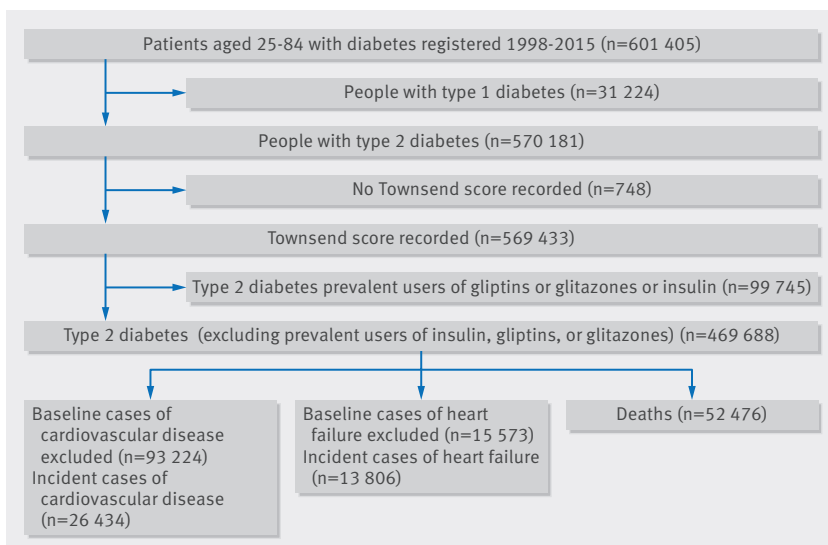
Patients aged 25-84 with diabetes registered 1998-2015 (n=601 405)

People with type 1 diabetes (n=31 224)

People with type 2 diabetes (n=570 181)

No Townsend score recorded (n=748)

Townsend score recorded (n=569 433)

Type 2 diabetes prevalent users of gliptins or glitazones or insulin (n=99 745)

Type 2 diabetes (excluding prevalent users of insulin, gliptins, or glitazones) (n=469 688)

Baseline cases of cardiovascular disease excluded (n=93 224)
Incident cases of cardiovascular disease (n=26 434)

Baseline cases of heart failure excluded (n=15 573)
Incident cases of heart failure (n=13 806)

Deaths (n=52 476)